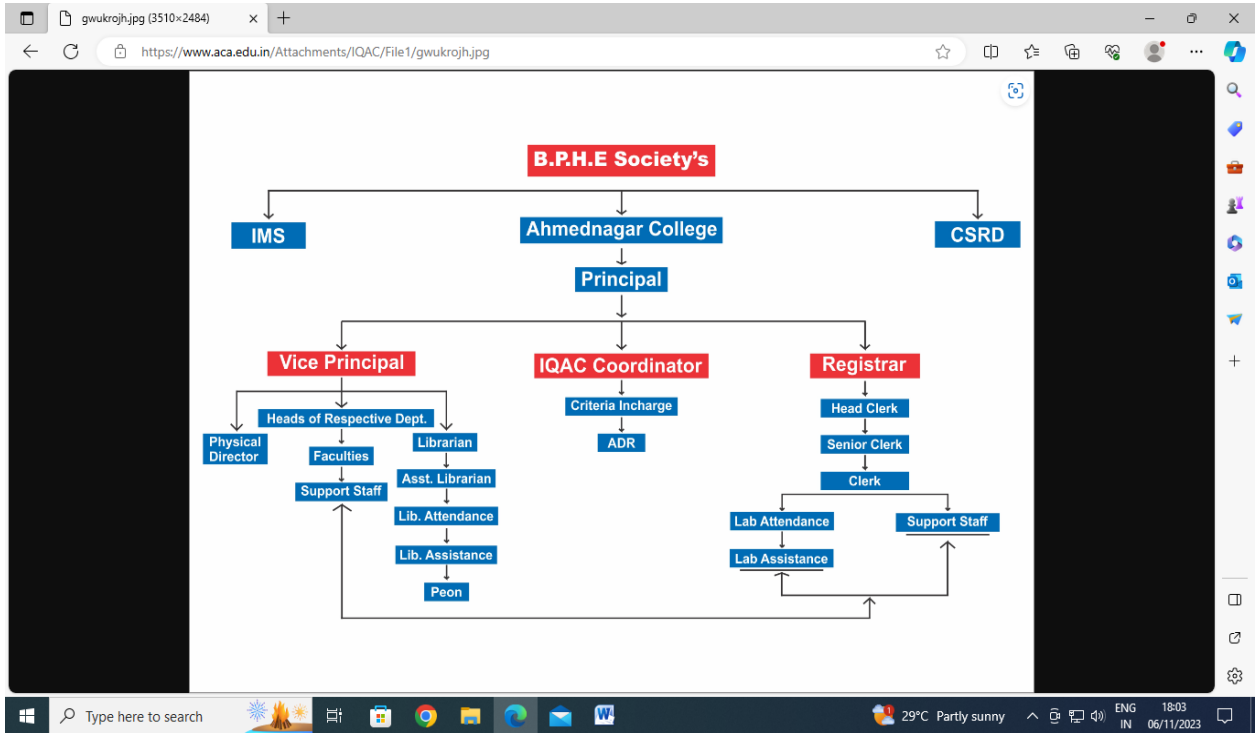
gwukrojh.jpg (3510×2484)

https://www.aca.edu.in/Attachments/IQAC/File1/gwukrojh.jpg

B.P.H.E Society's

IMS

Ahmednagar College

CSRD

Principal

Vice Principal

IQAC Coordinator

Registrar

Heads of Respective Dept.

Physical Director

Faculties

Support Staff

Librarian

Asst. Librarian

Lib. Attendance

Lib. Assistance

Peon

Criteria Incharge

ADR

Head Clerk

Senior Clerk

Clerk

Lab Attendance

Lab Assistance

Support Staff

Type here to search

29°C Partly sunny

ENG IN

18:03 06/11/2023